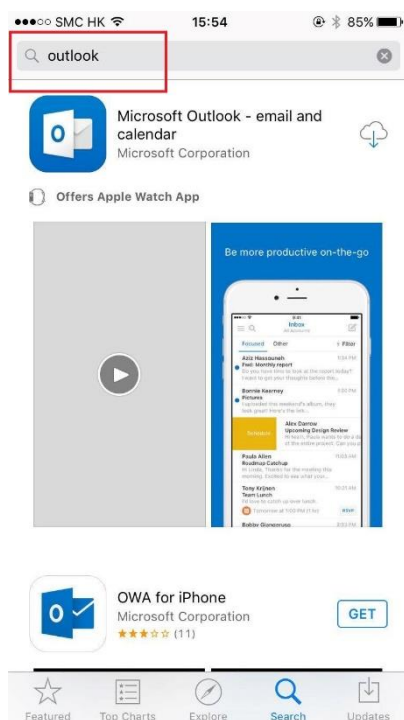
●●●○○ SMC HK 15:54 85%

outlook

Microsoft Outlook - email and calendar
Microsoft Corporation

Offers Apple Watch App

Be more productive on-the-go

Inbox
Focused Other Filter
Aziz Hassouneh
Fwd: Monthly report
Bonnie Kearney
Pictures
Alex Darrow
Upcoming Design Review
Schedule
Paula Allen
Roadmap Catchup
Tony Krijnen
Team Lunch
Bobby Gianoroso

OWA for iPhone
Microsoft Corporation
★★★☆☆ (11)
GET

Featured Top Charts Explore Search Updates